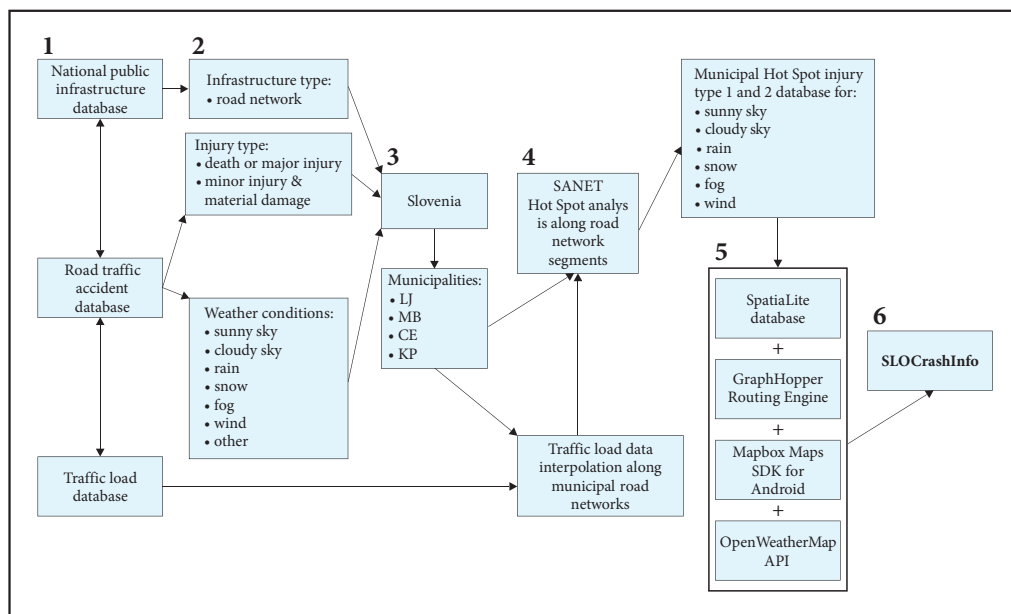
1

National public infrastructure database

2

Infrastructure type:
• road network

Injury type:
• death or major injury
• minor injury & material damage

3

Slovenia

4

SANET Hot Spot analys is along road network segments

Municipal Hot Spot injury type 1 and 2 database for:
• sunny sky
• cloudy sky
• rain
• snow
• fog
• wind

Road traffic accident database

Weather conditions:
• sunny sky
• cloudy sky
• rain
• snow
• fog
• wind
• other

Municipalities:
• LJ
• MB
• CE
• KP

5

SpatiaLite database

+

GraphHopper Routing Engine

+

Mapbox Maps SDK for Android

+

OpenWeatherMap API

6

SLOCrashInfo

Traffic load database

Traffic load data interpolation along municipal road networks